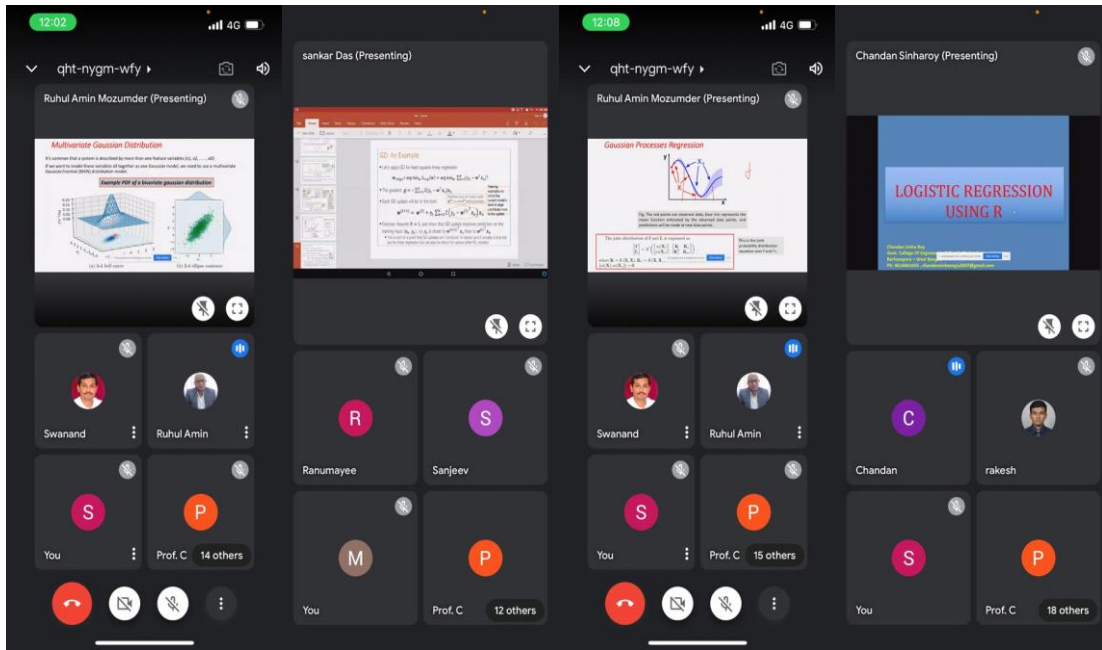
12:02
4G
qht-nygm-wfy
Ruhul Amin Mozumder (Presenting)
Multivariate Gaussian Distribution
Example PDF of a bivariate gaussian distribution
(a) 3rd bell curve
(b) 3rd ellipse contour
Swanand
Ruhul Amin
You
Prof. C
14 others

sankar Das (Presenting)
GD: An Example
Ranumayee
Sanjeev
You
Prof. C
12 others

12:08
4G
qht-nygm-wfy
Ruhul Amin Mozumder (Presenting)
Gaussian Processes Regression
Swanand
Ruhul Amin
You
Prof. C
15 others

Chandan Sinharoy (Presenting)
LOGISTIC REGRESSION USING R
Chandan
rakesh
You
Prof. C
18 others